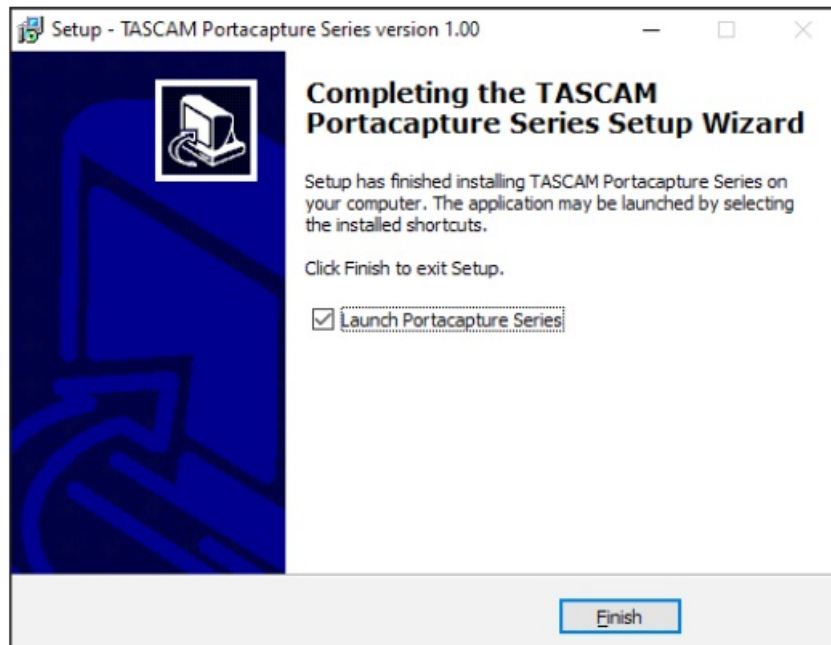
Setup - TASCAM Portacapture Series version 1.00

Completing the TASCAM Portacapture Series Setup Wizard

Setup has finished installing TASCAM Portacapture Series on your computer. The application may be launched by selecting the installed shortcuts.

Click Finish to exit Setup.

☑ Launch Portacapture Series

Finish